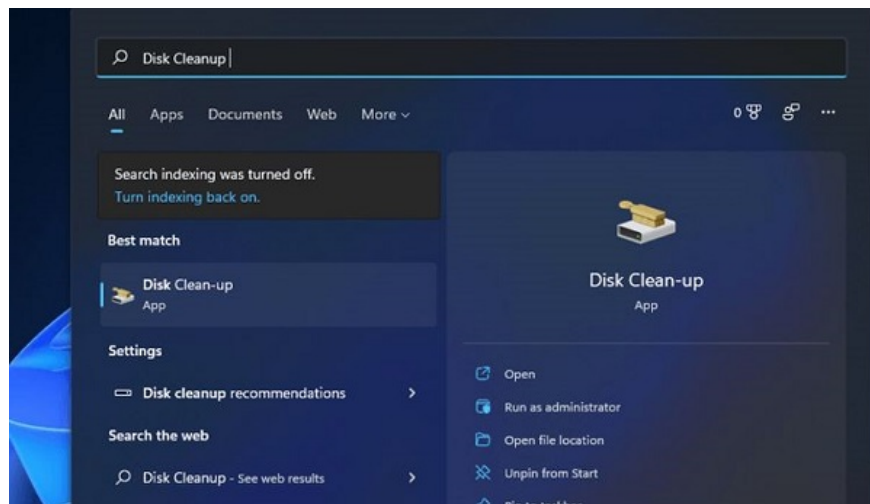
Disk Cleanup

All Apps Documents Web More

0

Search indexing was turned off.
Turn indexing back on.

Best match

Disk Clean-up
App

Settings

Disk cleanup recommendations

Search the web

Disk Cleanup - See web results

Disk Clean-up
App

Open

Run as administrator

Open file location

Unpin from Start

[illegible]